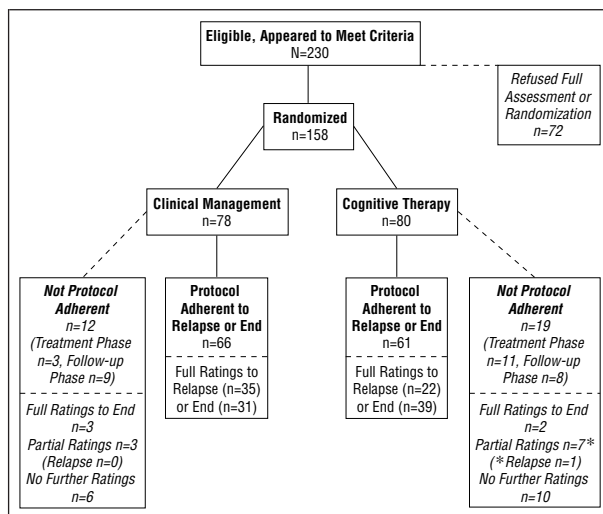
Eligible, Appeared to Meet Criteria
N=230

Refused Full Assessment or Randomization
n=72

Randomized
n=158

Clinical Management
n=78

Cognitive Therapy
n=80

Not Protocol Adherent
n=12
(Treatment Phase n=3, Follow-up Phase n=9)

Full Ratings to End n=3
Partial Ratings n=3 (Relapse n=0)
No Further Ratings n=6

Protocol Adherent to Relapse or End
n=66

Full Ratings to Relapse (n=35) or End (n=31)

Protocol Adherent to Relapse or End
n=61

Full Ratings to Relapse (n=22) or End (n=39)

Not Protocol Adherent
n=19
(Treatment Phase n=11, Follow-up Phase n=8)

Full Ratings to End n=2
Partial Ratings n=7*
(*Relapse n=1)
No Further Ratings n=10